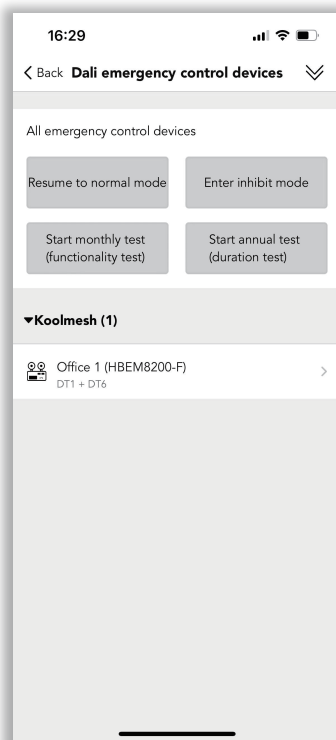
16:29

Back Dali emergency control devices

All emergency control devices

Resume to normal mode

Enter inhibit mode

Start monthly test (functionality test)

Start annual test (duration test)

▾Koolmesh (1)

Office 1 (HBEM8200-F)
DT1 + DT6